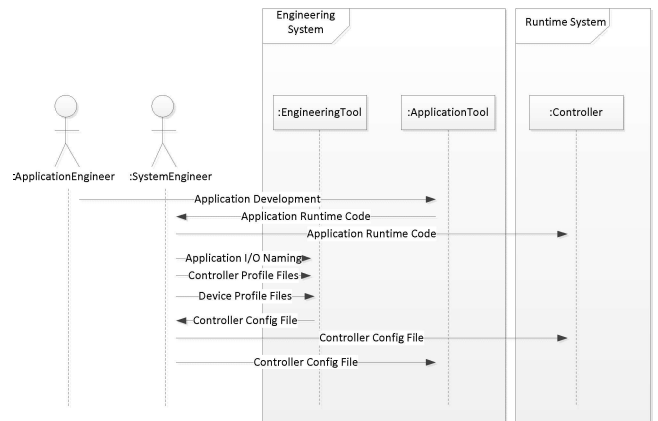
Engineering System

Runtime System

:ApplicationEngineer

:SystemEngineer

:EngineeringTool

:ApplicationTool

:Controller

Application Development

Application Runtime Code

Application Runtime Code

Application I/O Naming

Controller Profile Files

Device Profile Files

Controller Config File

Controller Config File

Controller Config File